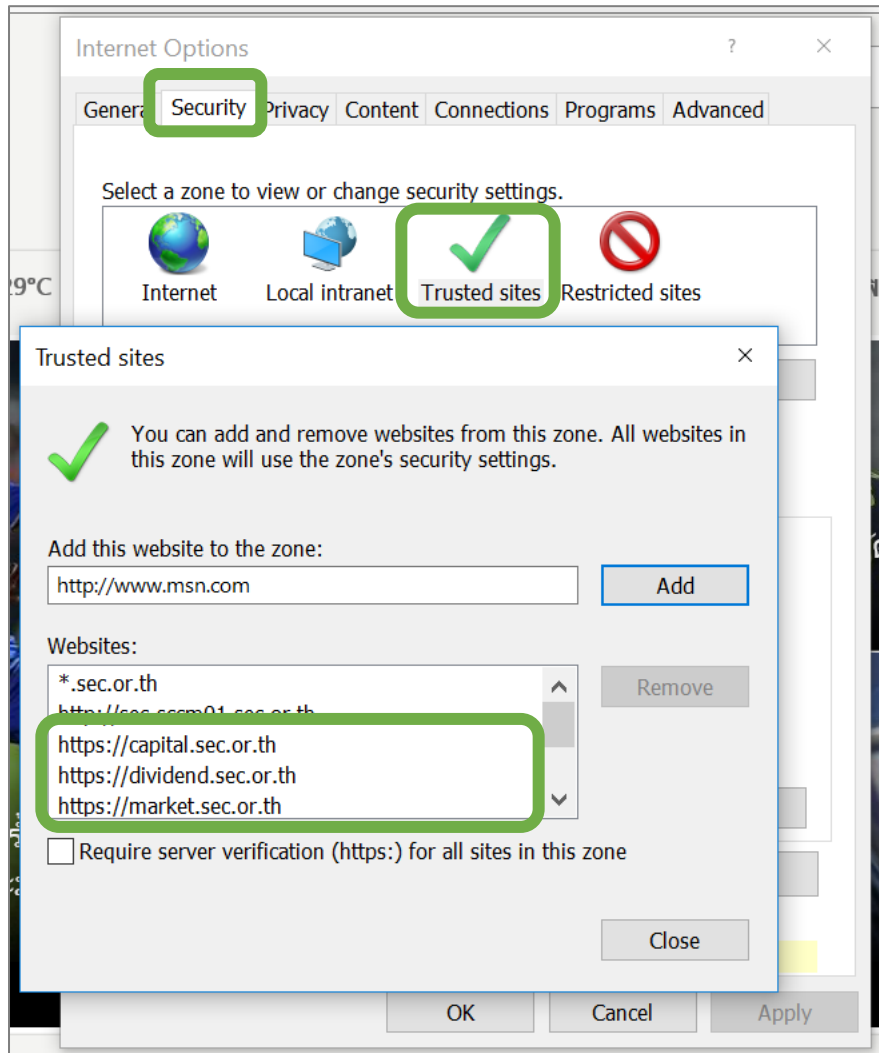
Internet Options ? ×

Genera Security Privacy Content Connections Programs Advanced

29°C

Select a zone to view or change security settings.

Internet Local intranet Trusted sites Restricted sites

Trusted sites ×

You can add and remove websites from this zone. All websites in this zone will use the zone's security settings.

Add this website to the zone:

http://www.msn.com

Add

Websites:

*.sec.or.th

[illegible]

https://capital.sec.or.th

https://dividend.sec.or.th

https://market.sec.or.th

Remove

Require server verification (https:) for all sites in this zone

Close

OK Cancel Apply